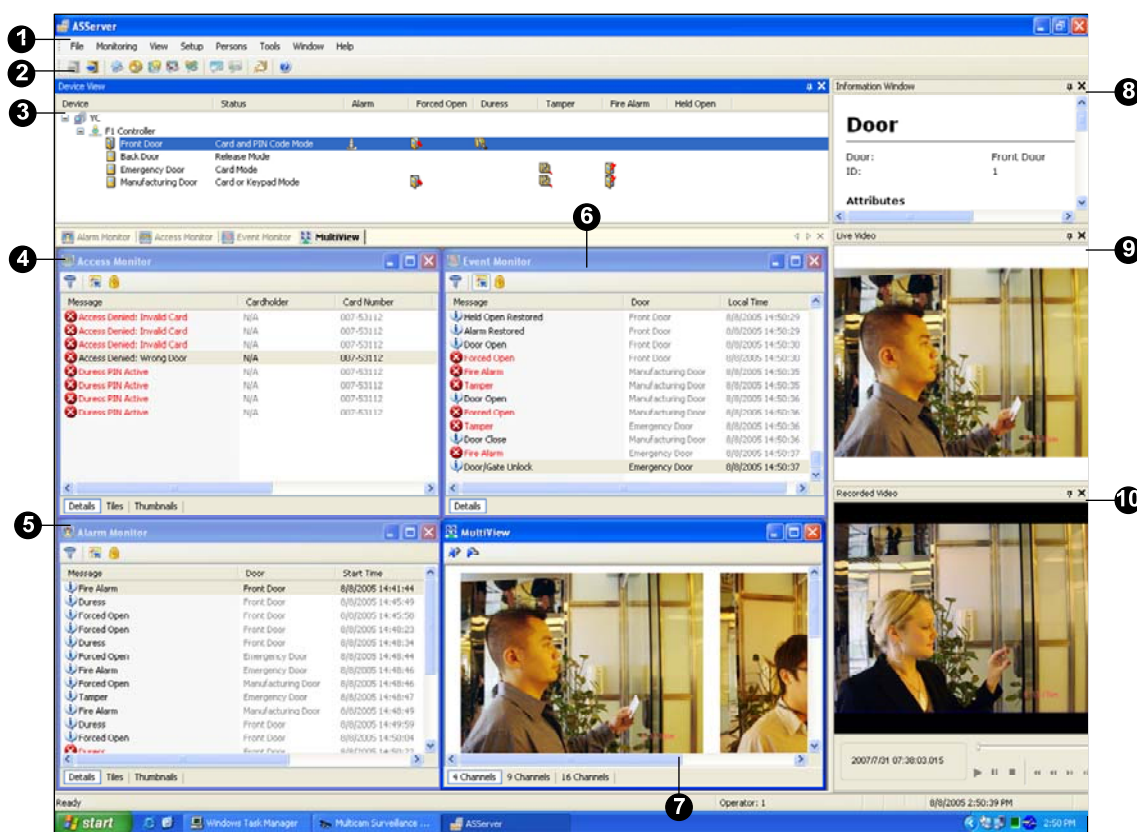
1
ASServer
File Monitoring View Setup Persons Tools Window Help
2
Device View
3
| Device | Status | Alarm | Forced Open | Duress | Tamper | Fire Alarm | Held Open |
|---|---|---|---|---|---|---|---|
| YC | | | | | | | |
| F1 Controller | | | | | | | |
| Front Door | Card and PIN Code Mode | | | | | | |
| Back Door | Release Mode | | | | | | |
| Emergency Door | Card Mode | | | | | | |
| Manufacturing Door | Card or Keypad Mode | | | | | | |

Information Window
8
Door
Door: Front Door
ID: 1
Attributes

Alarm Monitor | Access Monitor | Event Monitor | MultiView
6
Live Video
9
4
Access Monitor

| Message | Cardholder | Card Number |
|---|---|---|
| Access Denied: Invalid Card | N/A | 007-53112 |
| Access Denied: Invalid Card | N/A | 007-53112 |
| Access Denied: Invalid Card | N/A | 007-53112 |
| Access Denied: Wrong Door | N/A | 007-53112 |
| Duress PIN Active | N/A | 007-53112 |
| Duress PIN Active | N/A | 007-53112 |
| Duress PIN Active | N/A | 007-53112 |
| Duress PIN Active | N/A | 007-53112 |

Details | Tiles | Thumbnails

Event Monitor

| Message | Door | Local Time |
|---|---|---|
| Held Open Restored | Front Door | 8/8/2005 14:50:29 |
| Alarm Restored | Front Door | 8/8/2005 14:50:29 |
| Door Open | Front Door | 8/8/2005 14:50:30 |
| Forced Open | Front Door | 8/8/2005 14:50:30 |
| Fire Alarm | Manufacturing Door | 8/8/2005 14:50:35 |
| Tamper | Manufacturing Door | 8/8/2005 14:50:35 |
| Door Open | Manufacturing Door | 8/8/2005 14:50:35 |
| Forced Open | Manufacturing Door | 8/8/2005 14:50:36 |
| Tamper | Emergency Door | 8/8/2005 14:50:36 |
| Door Close | Manufacturing Door | 8/8/2005 14:50:36 |
| Fire Alarm | Emergency Door | 8/8/2005 14:50:37 |
| Door/Gate Unlock | Emergency Door | 8/8/2005 14:50:37 |

Details

Recorded Video
10
5
Alarm Monitor

| Message | Door | Start Time |
|---|---|---|
| Fire Alarm | Front Door | 8/8/2005 14:41:44 |
| Duress | Front Door | 8/8/2005 14:45:49 |
| Forced Open | Front Door | 8/8/2005 14:45:50 |
| Forced Open | Front Door | 8/8/2005 14:48:23 |
| Duress | Front Door | 8/8/2005 14:48:34 |
| Forced Open | Emergency Door | 8/8/2005 14:48:44 |
| Fire Alarm | Emergency Door | 8/8/2005 14:48:46 |
| Forced Open | Manufacturing Door | 8/8/2005 14:48:46 |
| Tamper | Emergency Door | 8/8/2005 14:48:47 |
| Fire Alarm | Manufacturing Door | 8/8/2005 14:48:49 |
| Duress | Front Door | 8/8/2005 14:49:59 |
| Forced Open | Front Door | 8/8/2005 14:50:04 |
| Duress | Front Door | 8/8/2005 14:50:22 |

Details | Tiles | Thumbnails

MultiView
4 Channels | 9 Channels | 16 Channels
2007/7/31 07:38:03.015
7
Ready
Operator: 1
8/8/2005 2:50:39 PM
start
Windows Task Manager
Multicam Surveillance ...
ASServer
2:50 PM